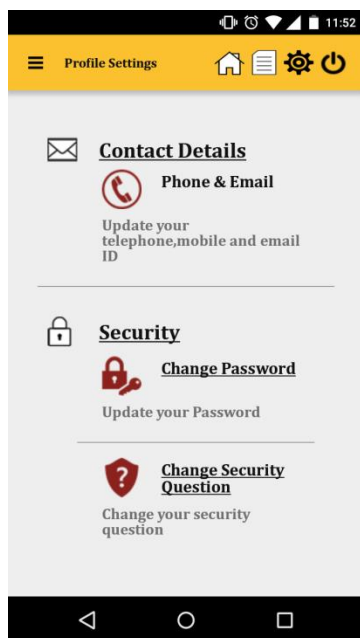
11:52

Profile Settings

Contact Details

Phone & Email

Update your telephone,mobile and email ID

Security

Change Password

Update your Password

?

Change Security Question

Change your security question